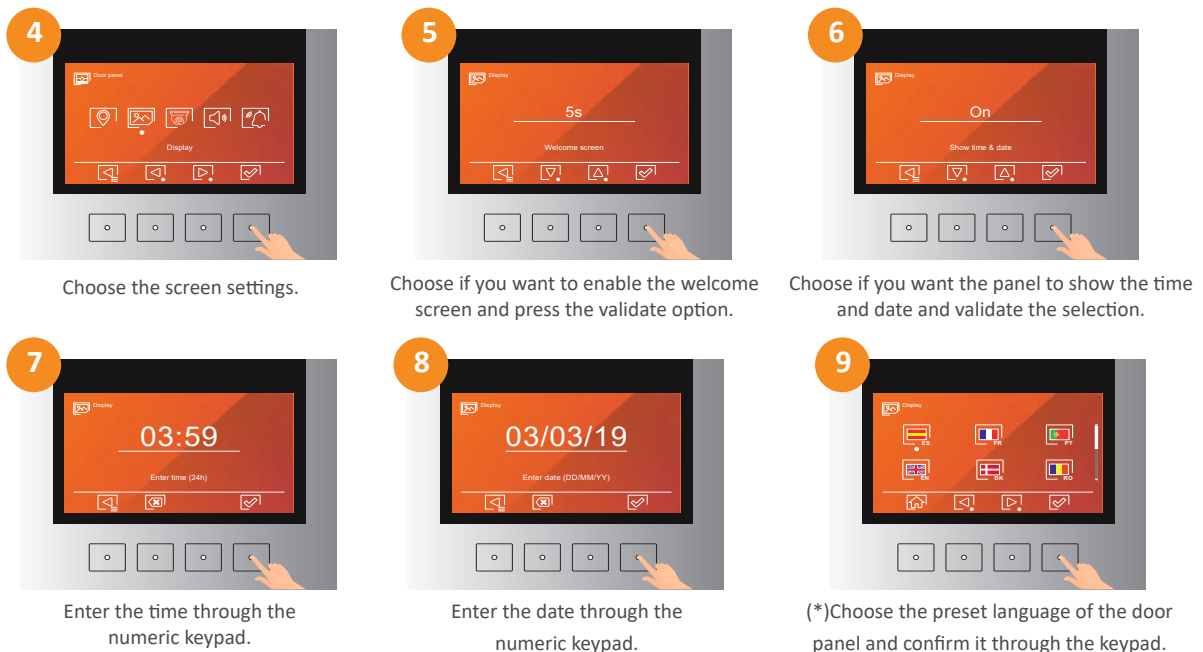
4

Door panel

Display

Choose the screen settings.

5

Display

5s

Welcome screen

Choose if you want to enable the welcome screen and press the validate option.

6

Display

On

Show time & date

Choose if you want the panel to show the time and date and validate the selection.

7

Display

03:59

Enter time (24h)

Enter the time through the numeric keypad.

8

Display

03/03/19

Enter date (DD/MM/YY)

Enter the date through the numeric keypad.

9

Display

ES FR PT

EN DK RO

(*)Choose the preset language of the door panel and confirm it through the keypad.